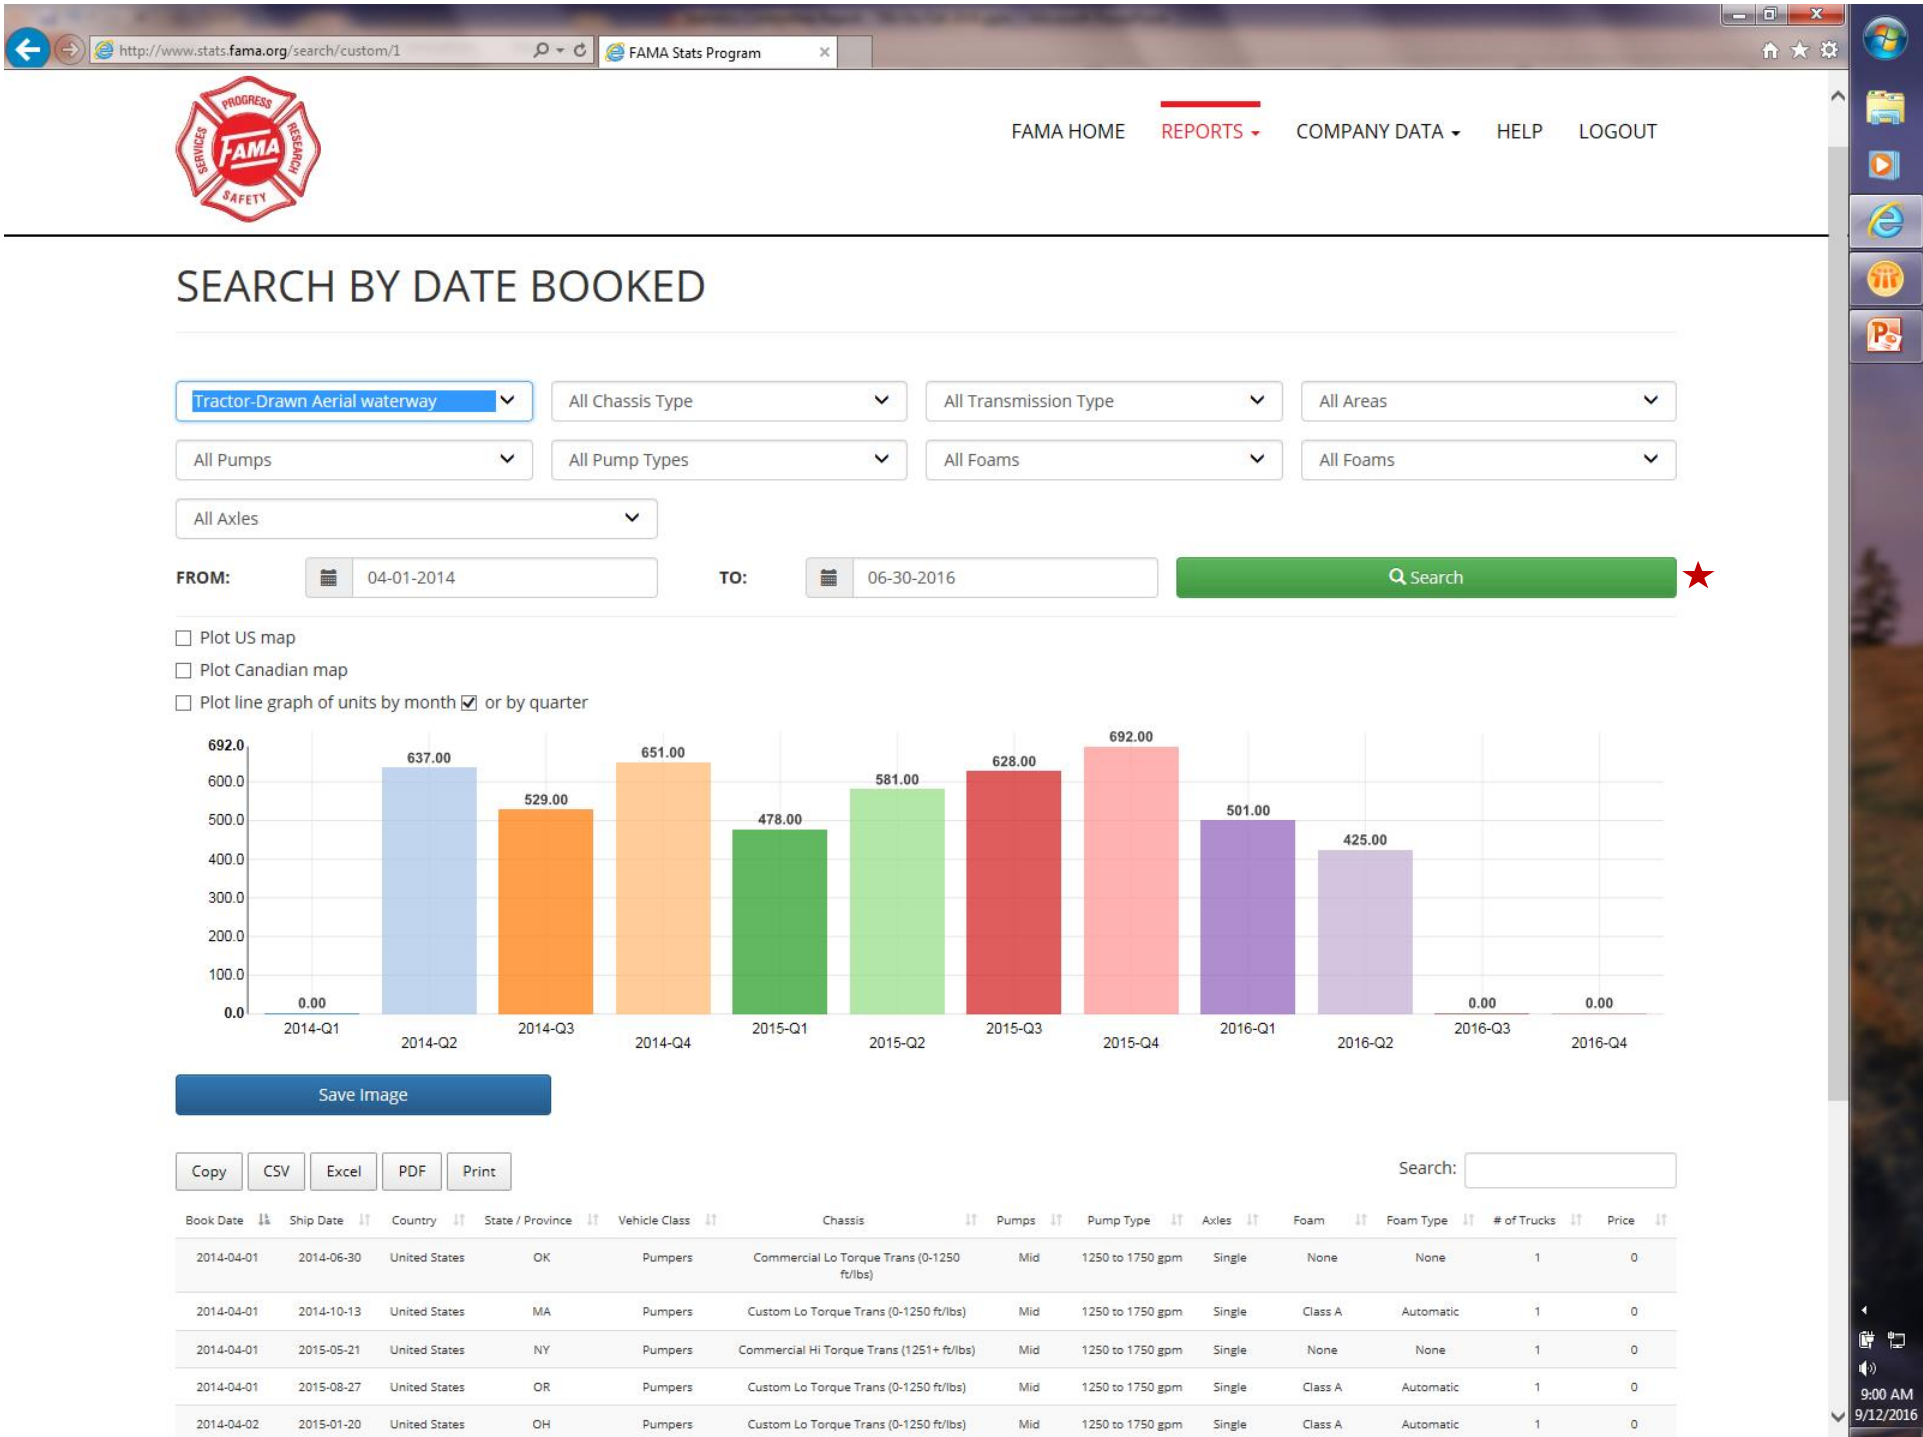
http://www.stats.fama.org/search/custom/1

FAMA Stats Program

PROGRESS SERVICES FAMA RESEARCH SAFETY

FAMA HOME REPORTS COMPANY DATA HELP LOGOUT

SEARCH BY DATE BOOKED

Tractor-Drawn Aerial waterway
All Chassis Type
All Transmission Type
All Areas
All Pumps
All Pump Types
All Foams
All Foams
All Axles

FROM: 04-01-2014 TO: 06-30-2016 Search

Plot US map
Plot Canadian map
Plot line graph of units by month or by quarter

692.0
600.0
500.0
400.0
300.0
200.0
100.0
0.0

| 2014-Q1 | 2014-Q2 | 2014-Q3 | 2014-Q4 | 2015-Q1 | 2015-Q2 | 2015-Q3 | 2015-Q4 | 2016-Q1 | 2016-Q2 | 2016-Q3 | 2016-Q4 |
|---|---|---|---|---|---|---|---|---|---|---|---|
| 0.00 | 637.00 | 529.00 | 651.00 | 478.00 | 581.00 | 628.00 | 692.00 | 501.00 | 425.00 | 0.00 | 0.00 |

Save Image

Copy CSV Excel PDF Print

Search:

| Book Date | Ship Date | Country | State / Province | Vehicle Class | Chassis | Pumps | Pump Type | Axles | Foam | Foam Type | # of Trucks | Price |
|---|---|---|---|---|---|---|---|---|---|---|---|---|
| 2014-04-01 | 2014-06-30 | United States | OK | Pumpers | Commercial Lo Torque Trans (0-1250 ft/lbs) | Mid | 1250 to 1750 gpm | Single | None | None | 1 | 0 |
| 2014-04-01 | 2014-10-13 | United States | MA | Pumpers | Custom Lo Torque Trans (0-1250 ft/lbs) | Mid | 1250 to 1750 gpm | Single | Class A | Automatic | 1 | 0 |
| 2014-04-01 | 2015-05-21 | United States | NY | Pumpers | Commercial Hi Torque Trans (1251+ ft/lbs) | Mid | 1250 to 1750 gpm | Single | None | None | 1 | 0 |
| 2014-04-01 | 2015-08-27 | United States | OR | Pumpers | Custom Lo Torque Trans (0-1250 ft/lbs) | Mid | 1250 to 1750 gpm | Single | Class A | Automatic | 1 | 0 |
| 2014-04-02 | 2015-01-20 | United States | OH | Pumpers | Custom Lo Torque Trans (0-1250 ft/lbs) | Mid | 1250 to 1750 gpm | Single | Class A | Automatic | 1 | 0 |

9:00 AM
9/12/2016